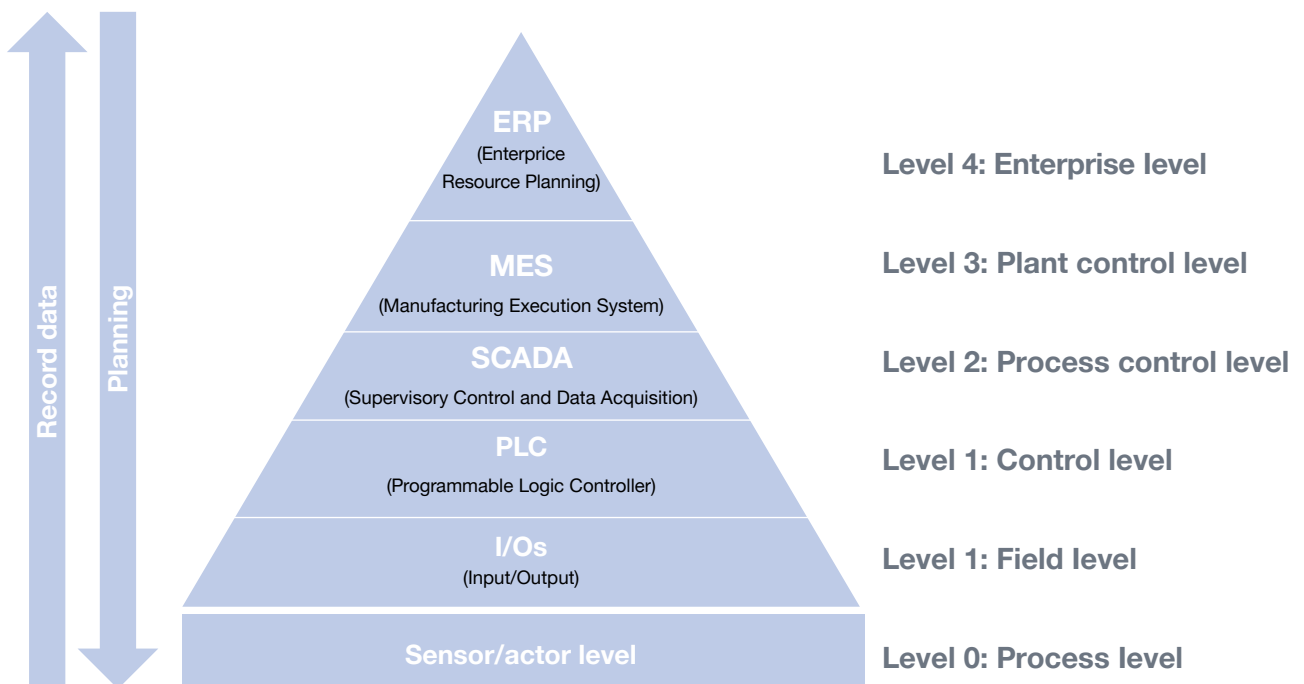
Record data

Planning

ERP
(Enterprice Resource Planning)

MES
(Manufacturing Execution System)

SCADA
(Supervisory Control and Data Acquisition)

PLC
(Programmable Logic Controller)

I/Os
(Input/Output)

Sensor/actor level

Level 4: Enterprise level

Level 3: Plant control level

Level 2: Process control level

Level 1: Control level

Level 1: Field level

Level 0: Process level